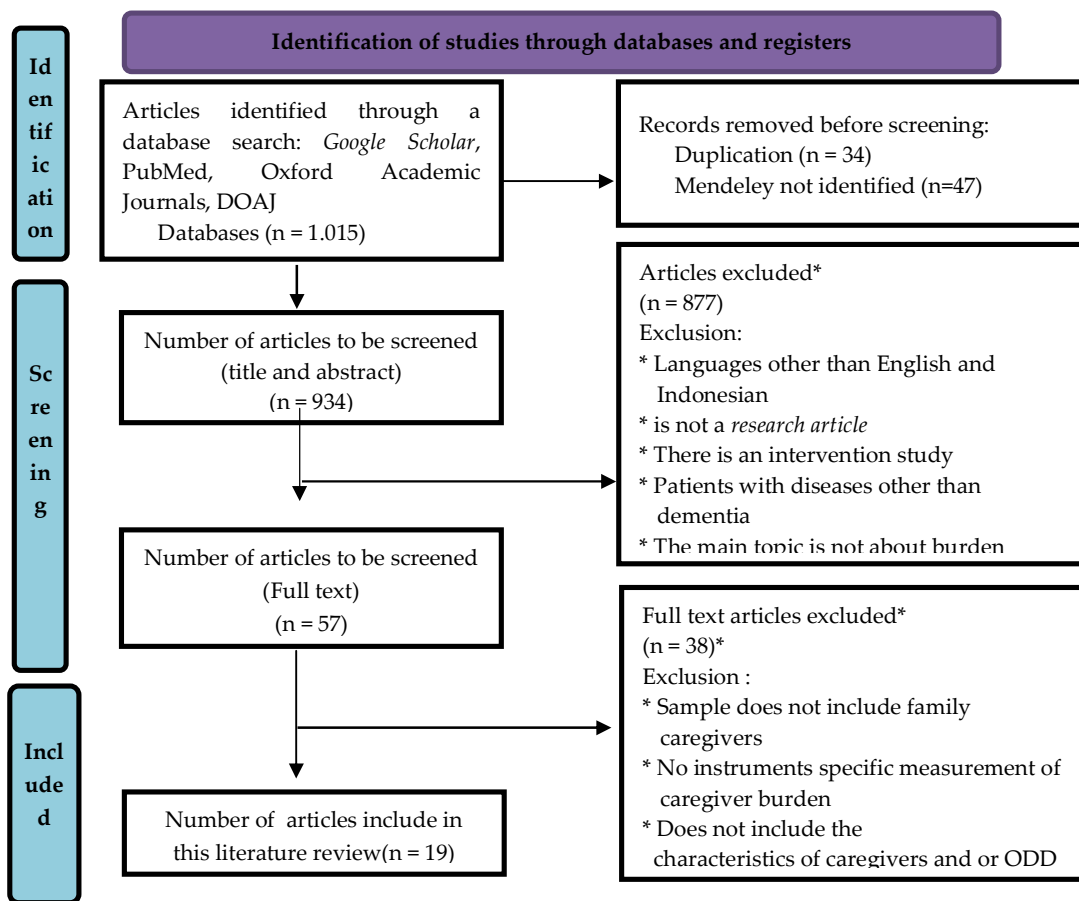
Identification of studies through databases and registers

Id en tif ic ati on

Articles identified through a database search: *Google Scholar*, PubMed, Oxford Academic Journals, DOAJ
Databases (n = 1.015)

Records removed before screening:
Duplication (n = 34)
Mendeley not identified (n=47)

Sc re en in g

Number of articles to be screened (title and abstract)
(n = 934)

Articles excluded*
(n = 877)
Exclusion:
* Languages other than English and Indonesian
* is not a *research article*
* There is an intervention study
* Patients with diseases other than dementia
* The main topic is not about burden

Number of articles to be screened (Full text)
(n = 57)

Full text articles excluded*
(n = 38)*
Exclusion :
* Sample does not include family caregivers
* No instruments specific measurement of caregiver burden
* Does not include the characteristics of caregivers and or ODD

Incl ude d

Number of articles include in this literature review(n = 19)